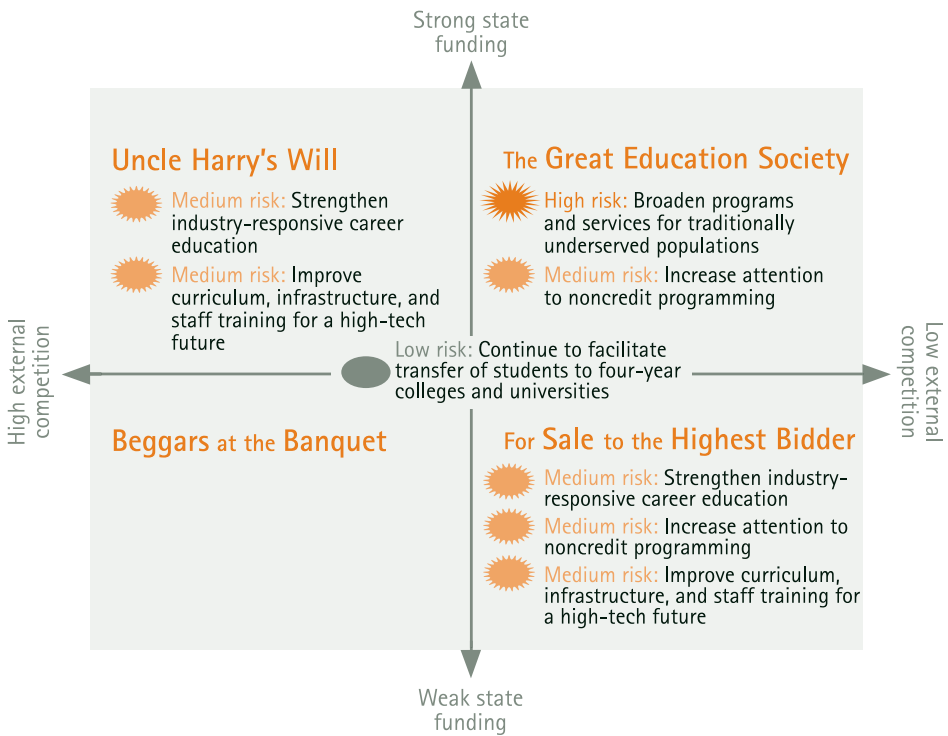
Strong state funding

Uncle Harry's Will

Medium risk: Strengthen industry-responsive career education

Medium risk: Improve curriculum, infrastructure, and staff training for a high-tech future

The Great Education Society

High risk: Broaden programs and services for traditionally underserved populations

Medium risk: Increase attention to noncredit programming

High external competition

Low risk: Continue to facilitate transfer of students to four-year colleges and universities

Low external competition

Beggars at the Banquet

For Sale to the Highest Bidder

Medium risk: Strengthen industry-responsive career education

Medium risk: Increase attention to noncredit programming

Medium risk: Improve curriculum, infrastructure, and staff training for a high-tech future

Weak state funding